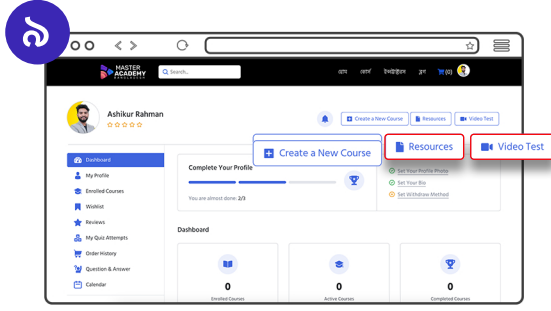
৯

MASTER ACADEMY BANGLADESH

Search...

হোম কোর্স ইন্সট্রাক্টর ব্লগ (0)

Ashikur Rahman

Create a New Course Resources Video Test

Create a New Course

Resources

Video Test

Dashboard

My Profile

Enrolled Courses

Wishlist

Reviews

My Quiz Attempts

Order History

Question & Answer

Calendar

Complete Your Profile

You are almost done: 2/3

Set Your Profile Photo

Set Your Bio

Set Withdraw Method

Dashboard

0
Enrolled Courses

0
Active Courses

0
Completed Courses